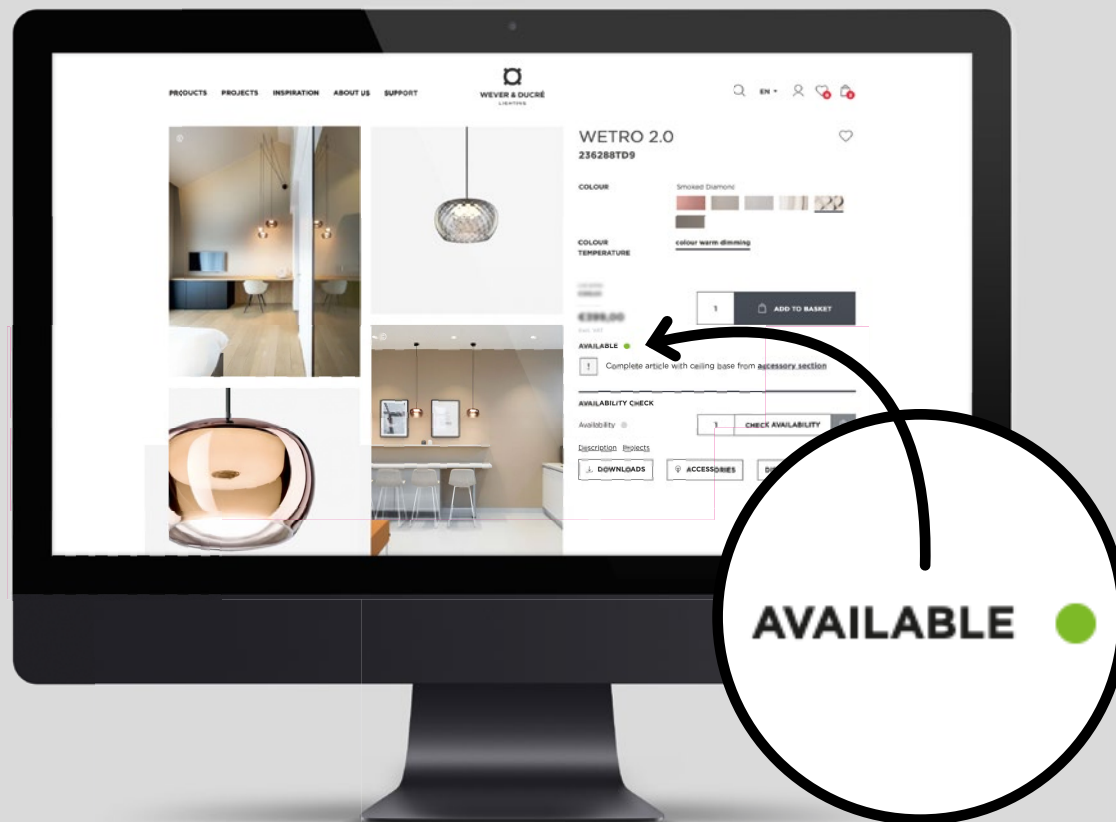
PRODUCTS PROJECTS INSPIRATION ABOUT US SUPPORT

WEVER & DUCRÉ LIGHTING

EN

WETRO 2.0
236288TD9

COLOUR Smoked Diamond

COLOUR TEMPERATURE colour warm dimming

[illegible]
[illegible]
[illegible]

1 ADD TO BASKET

AVAILABLE

! Complete article with ceiling base from accessory section

AVAILABILITY CHECK
Availability 1 CHECK AVAILABILITY

Description Projects

DOWNLOADS ACCESSORIES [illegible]

AVAILABLE